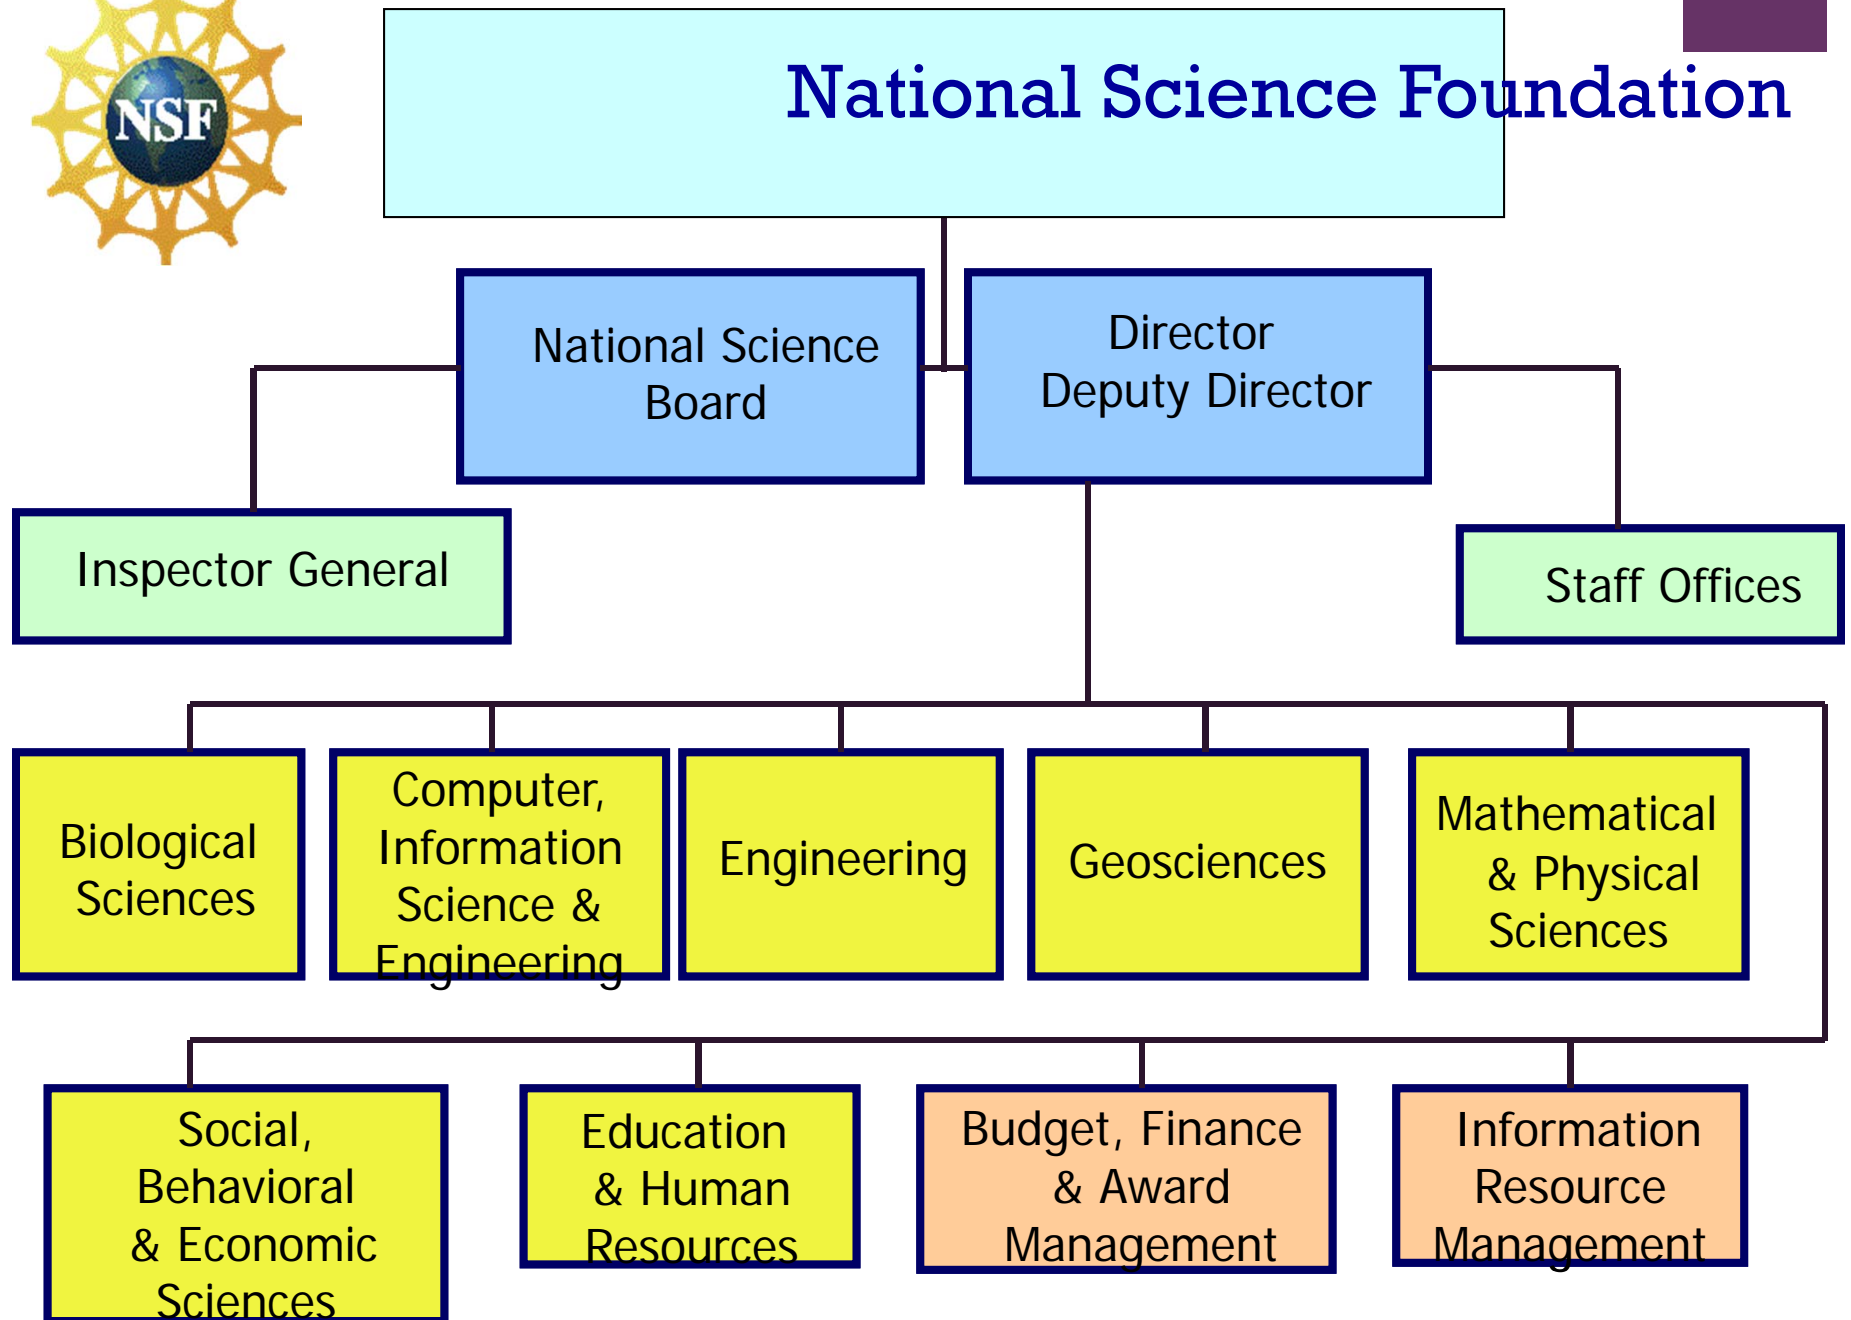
NSF

National Science Foundation

National Science Board

Director
Deputy Director

Inspector General

Staff Offices

Biological Sciences

Computer, Information Science & Engineering

Engineering

Geosciences

Mathematical & Physical Sciences

Social, Behavioral & Economic Sciences

Education & Human Resources

Budget, Finance & Award Management

Information Resource Management